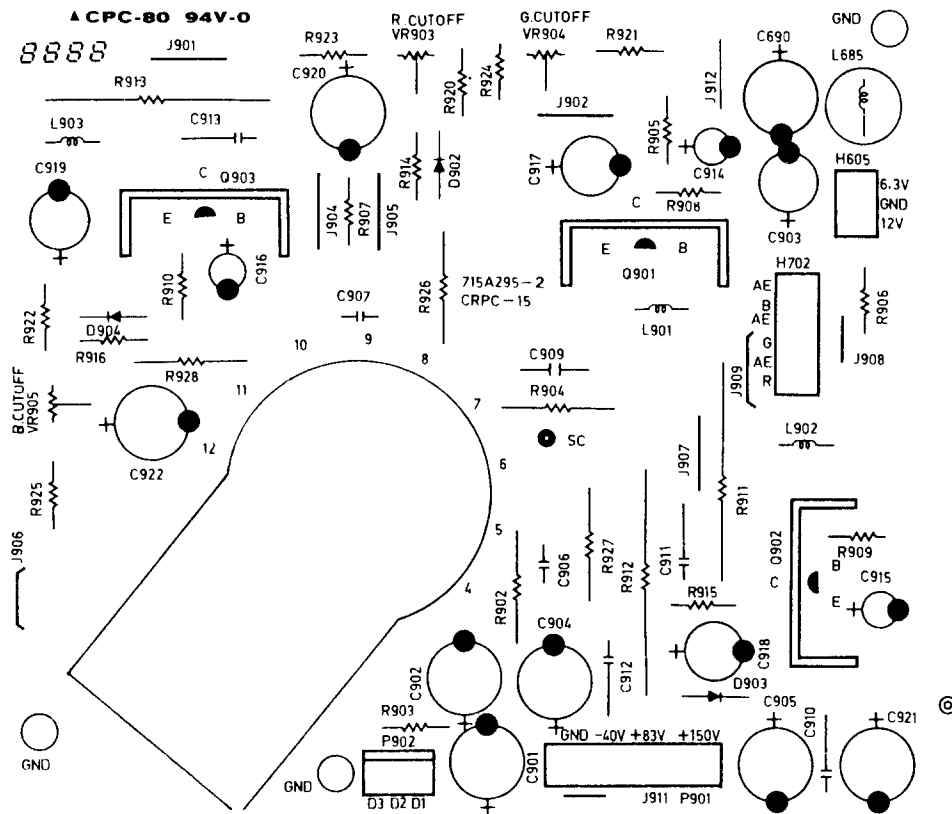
▲CPC-80 94V-0

8888

J901

R923

R CUTOFF
VR903

G.CUTOFF
VR904

R921

GND

C690

L685

R913

C920

R920

R924

J902

J912

L903

C913

R905

C919

R914

D902

C917

C914

H605

C

Q903

6.3V
GND
12V

E

B

J904

R907

J905

R908

C903

C

C916

E

B

R910

R926

715A295-2
CRPC-15

Q901

H702

AE
B
AE
G
AE
R

R906

C907

L901

R922

D904

10

9

8

J908

R916

R928

C909

J909

B.CUTOFF
VR905

11

7

R904

C922

12

SC

L902

J907

6

R925

R911

5

Q902

J906

C906

R927

C911

R909

R912

B

C

C915

E

R902

R915

4

C904

C918

C902

C912

D903

R903

C905

C921

C910

P902

GND -40V +83V +150V

GND

GND

C901

D3 D2 D1

J911 P901